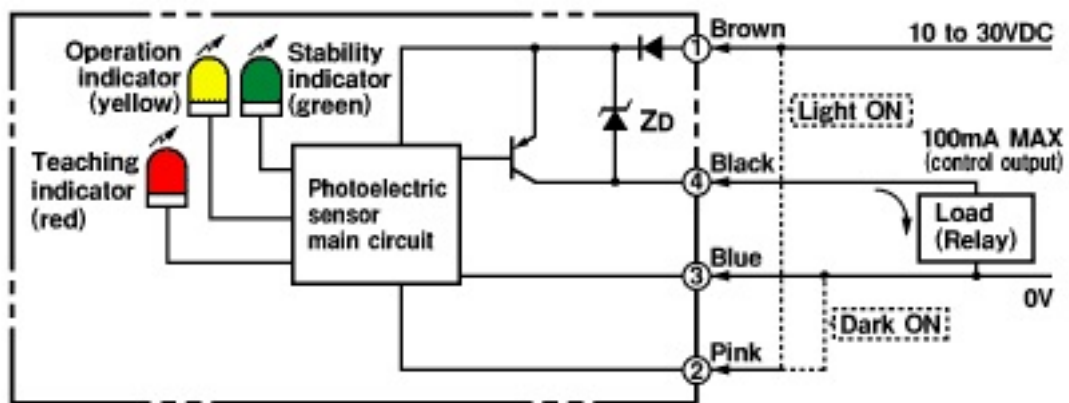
Operation indicator (yellow)

Stability indicator (green)

Teaching indicator (red)

Photoelectric sensor main circuit

ZD

1 Brown

10 to 30VDC

Light ON

100mA MAX (control output)

4 Black

Load (Relay)

3 Blue

0V

Dark ON

2 Pink